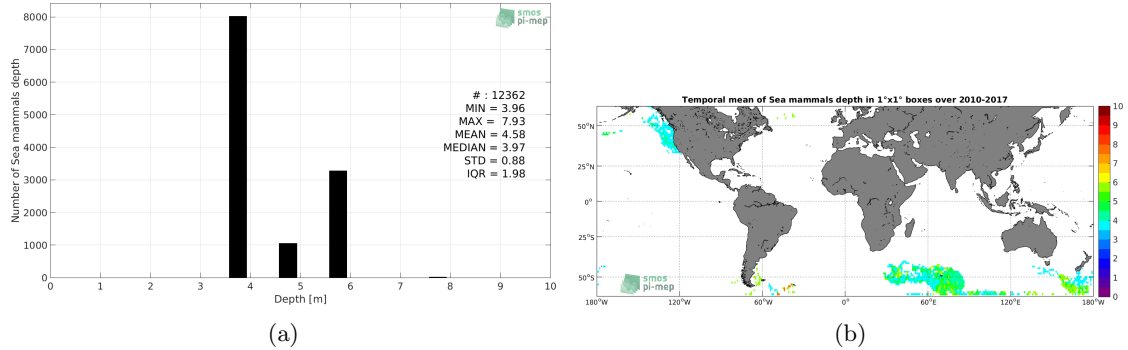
8000
7000
6000
5000
4000
3000
2000
1000
0
Number of Sea mammals depth
0 1 2 3 4 5 6 7 8 9 10
Depth [m]
smos
pi-mep
# : 12362
MIN = 3.96
MAX = 7.93
MEAN = 4.58
MEDIAN = 3.97
STD = 0.88
IQR = 1.98

(a)

Temporal mean of Sea mammals depth in 1°x1° boxes over 2010-2017
50°N
25°N
0°
25°S
50°S
180°W 120°W 60°W 0° 60°E 120°E 180°W
smos
pi-mep
10
9
8
7
6
5
4
3
2
1
0

(b)